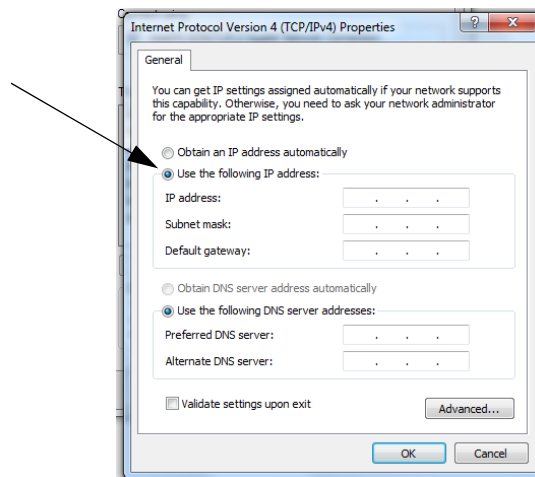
Internet Protocol Version 4 (TCP/IPv4) Properties

?

X

General

You can get IP settings assigned automatically if your network supports this capability. Otherwise, you need to ask your network administrator for the appropriate IP settings.

Obtain an IP address automatically

Use the following IP address:

IP address: . . .

Subnet mask: . . .

Default gateway: . . .

Obtain DNS server address automatically

Use the following DNS server addresses:

Preferred DNS server: . . .

Alternate DNS server: . . .

Validate settings upon exit

Advanced...

OK

Cancel